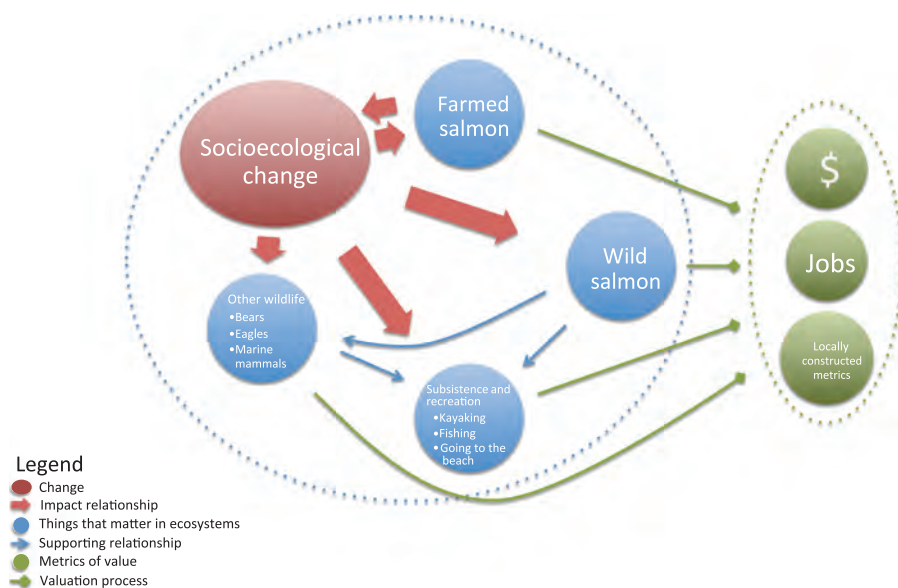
Socioecological change

Farmed salmon

Wild salmon

Other wildlife
•Bears
•Eagles
•Marine mammals

Subsistence and recreation
•Kayaking
•Fishing
•Going to the beach

$

Jobs

Locally constructed metrics

Legend
Change
Impact relationship
Things that matter in ecosystems
Supporting relationship
Metrics of value
Valuation process